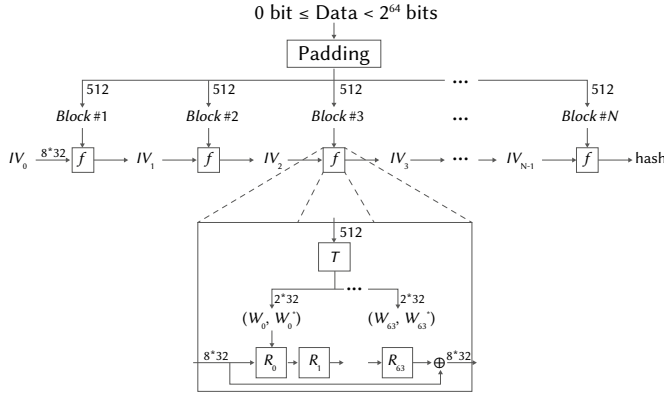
0 bit ≤ Data < $2^{64}$ bits

Padding

512
512
512
...
512

Block #1
Block #2
Block #3
...
Block #N

$IV_0$ 8*32 $f$ $IV_1$ $f$ $IV_2$ $f$ $IV_3$ ... $IV_{N-1}$ $f$ hash

512

$T$

2*32
...
2*32

$(W_0, W_0^*)$
$(W_{63}, W_{63}^*)$

8*32
$R_0$
$R_1$
$R_{63}$
$\oplus$
8*32